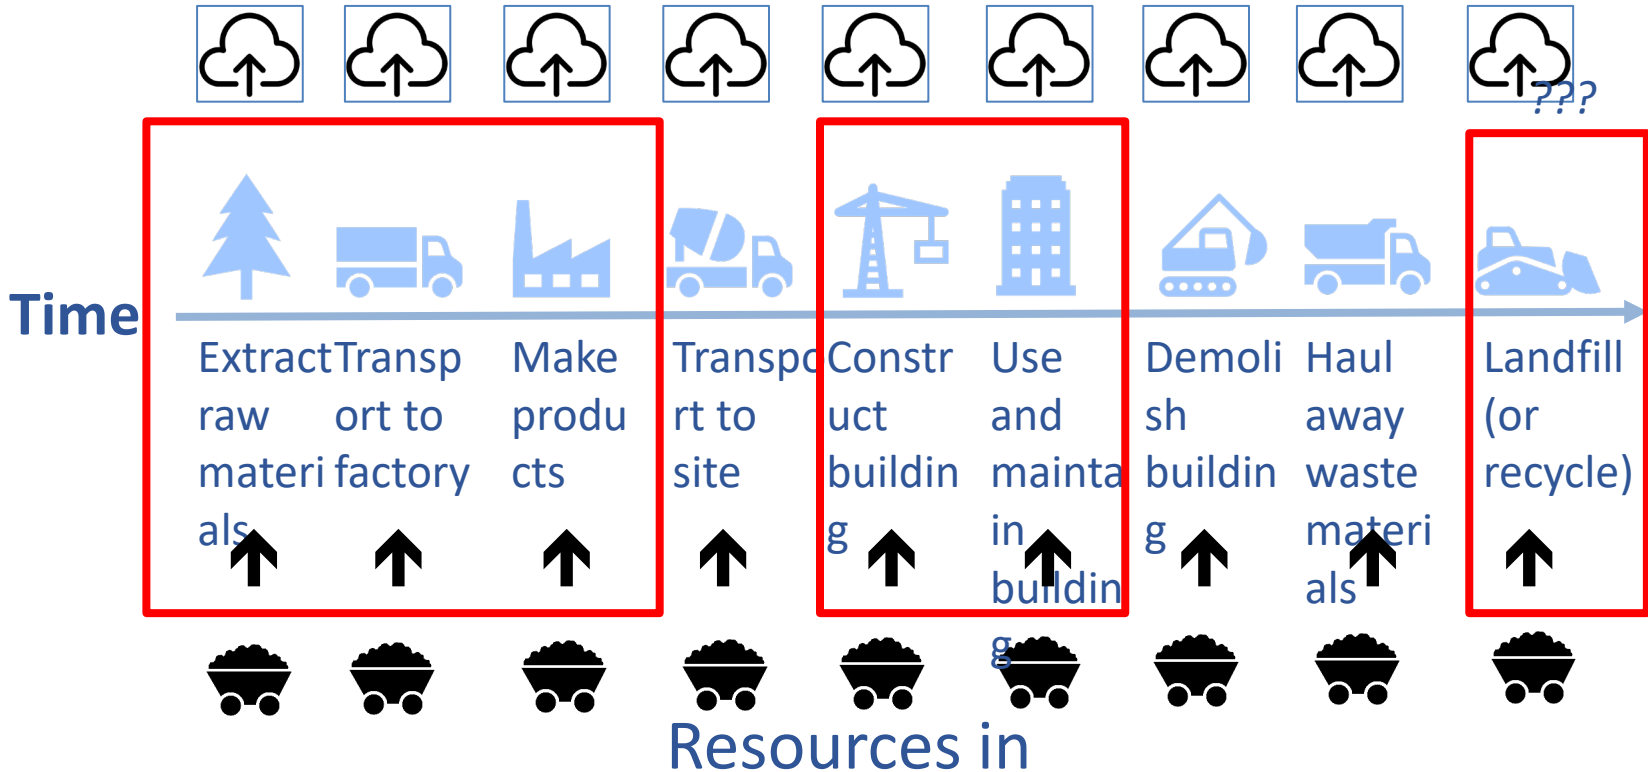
???

Time

Extract raw materials

Transport to factory

Make products

Transport to site

Construct building

Use and maintain building

Demolish building

Haul away waste materials

Landfill (or recycle)

Resources in